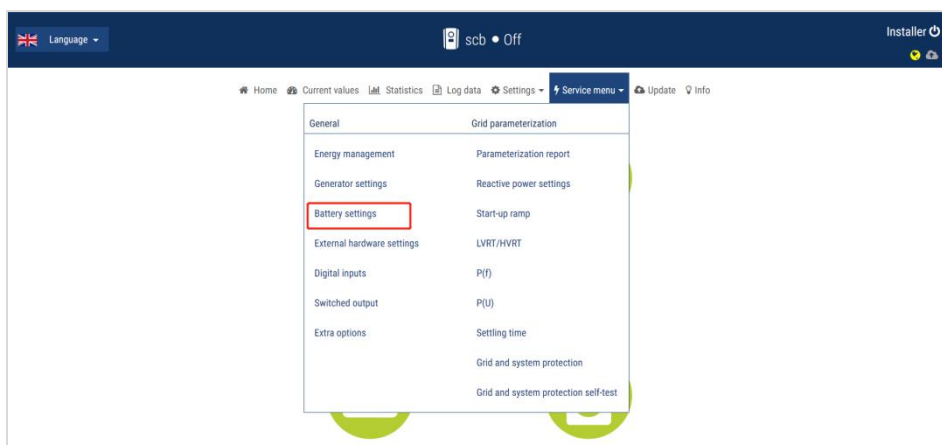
Language

scb • Off

Installer

Home Current values Statistics Log data Settings Service menu Update Info

| General | Grid parameterization |
|---|---|
| Energy management | Parameterization report |
| Generator settings | Reactive power settings |
| Battery settings | Start-up ramp |
| External hardware settings | LVRT/HVRT |
| Digital inputs | P(f) |
| Switched output | P(U) |
| Extra options | Settling time |
| | Grid and system protection |
| | Grid and system protection self-test |